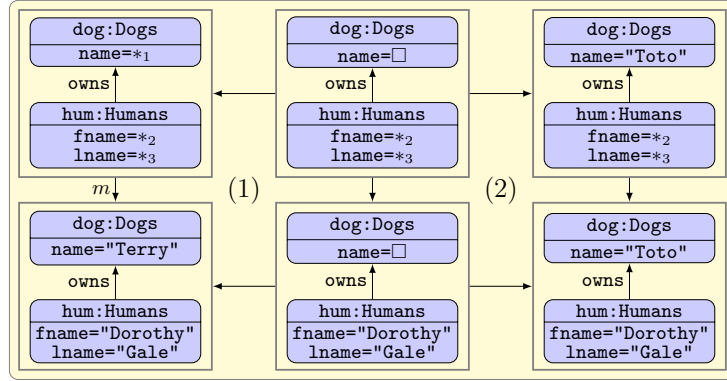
dog:Dogs
name=$*_1$
owns
hum:Humans
fname=$*_2$
lname=$*_3$

dog:Dogs
name=$\square$
owns
hum:Humans
fname=$*_2$
lname=$*_3$

dog:Dogs
name="Toto"
owns
hum:Humans
fname=$*_2$
lname=$*_3$

$m$

(1)

(2)

dog:Dogs
name="Terry"
owns
hum:Humans
fname="Dorothy"
lname="Gale"

dog:Dogs
name=$\square$
owns
hum:Humans
fname="Dorothy"
lname="Gale"

dog:Dogs
name="Toto"
owns
hum:Humans
fname="Dorothy"
lname="Gale"